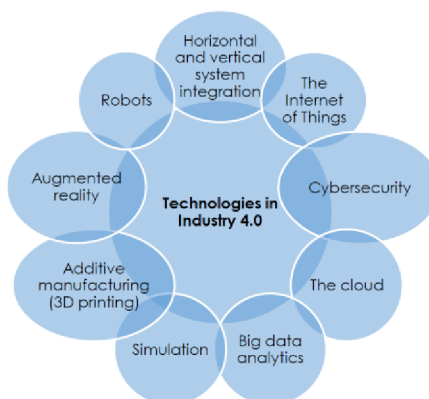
Technologies in Industry 4.0

Horizontal and vertical system integration

The Internet of Things

Cybersecurity

The cloud

Big data analytics

Simulation

Additive manufacturing (3D printing)

Augmented reality

Robots